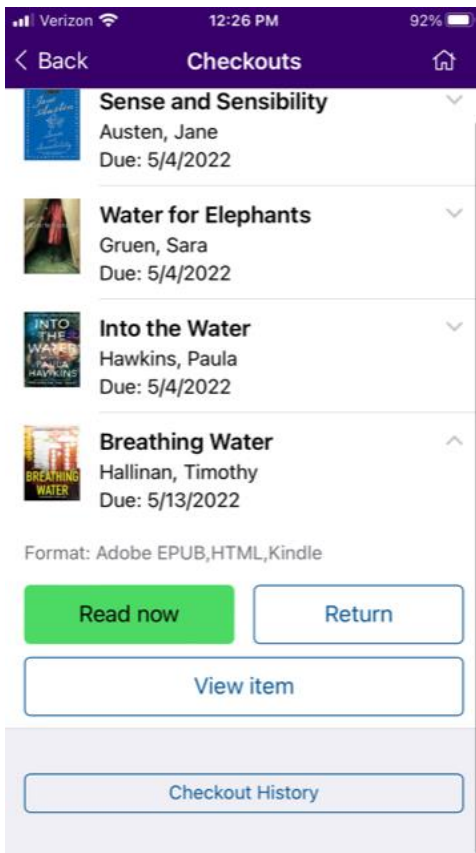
Verizon 12:26 PM 92%

< Back Checkouts

Sense and Sensibility
Austen, Jane
Due: 5/4/2022

Water for Elephants
Gruen, Sara
Due: 5/4/2022

INTO THE WATER PAULA HAWKINS

Into the Water
Hawkins, Paula
Due: 5/4/2022

BREATHING WATER

Breathing Water
Hallinan, Timothy
Due: 5/13/2022

Format: Adobe EPUB,HTML,Kindle

Read now

Return

View item

Checkout History